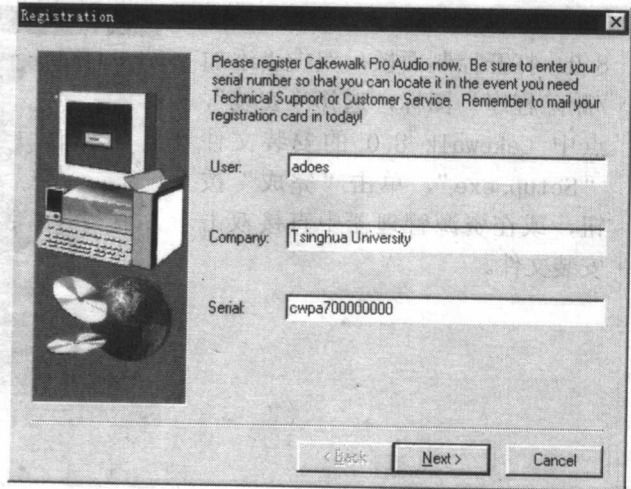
Registration

Please register Cakewalk Pro Audio now. Be sure to enter your serial number so that you can locate it in the event you need Technical Support or Customer Service. Remember to mail your registration card in today!

User: adoes

Company: Tsinghua University

Serial: cwpa700000000

< Back

Next >

Cancel